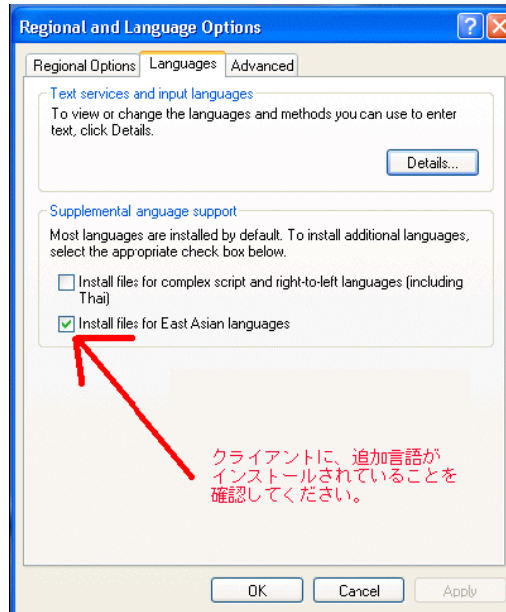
Regional and Language Options

Regional Options | Languages | Advanced

Text services and input languages

To view or change the languages and methods you can use to enter text, click Details.

Details...

Supplemental anguage support

Most languages are installed by default. To install additional languages, select the appropriate check box below.

Install files for complex script and right-to-left languages (including Thai)

Install files for East Asian languages

クライアントに、追加言語がインストールされていることを確認してください。

OK | Cancel | Apply